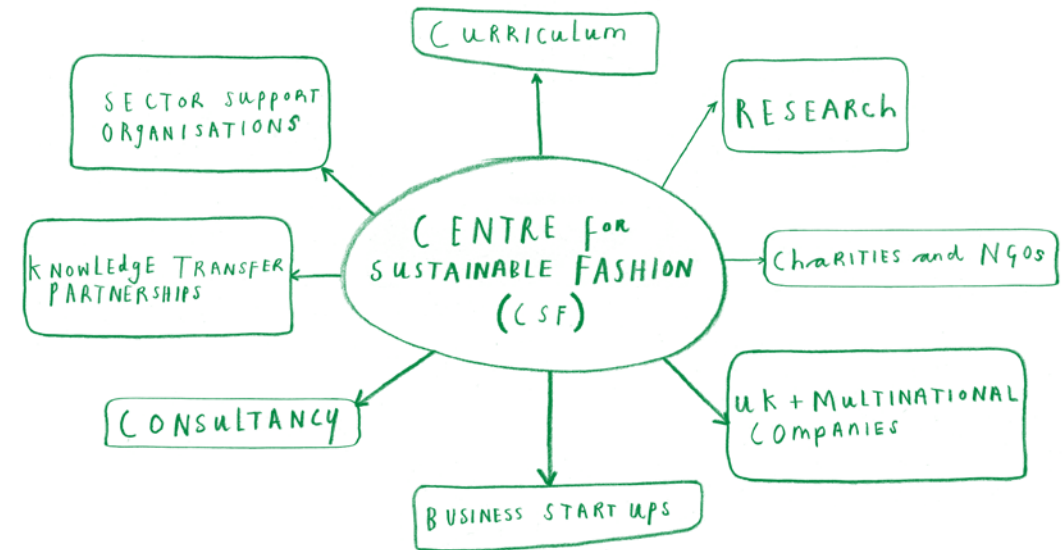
CENTRE for SUSTAINABLE FASHION (CSF)

Curriculum

RESEARCH

Charities and NGOs

UK + MULTINATIONAL COMPANIES

BUSINESS START UPS

CONSULTANCY

KNOWLEDGE TRANSFER PARTNERSHIPS

SECTOR SUPPORT ORGANISATIONS